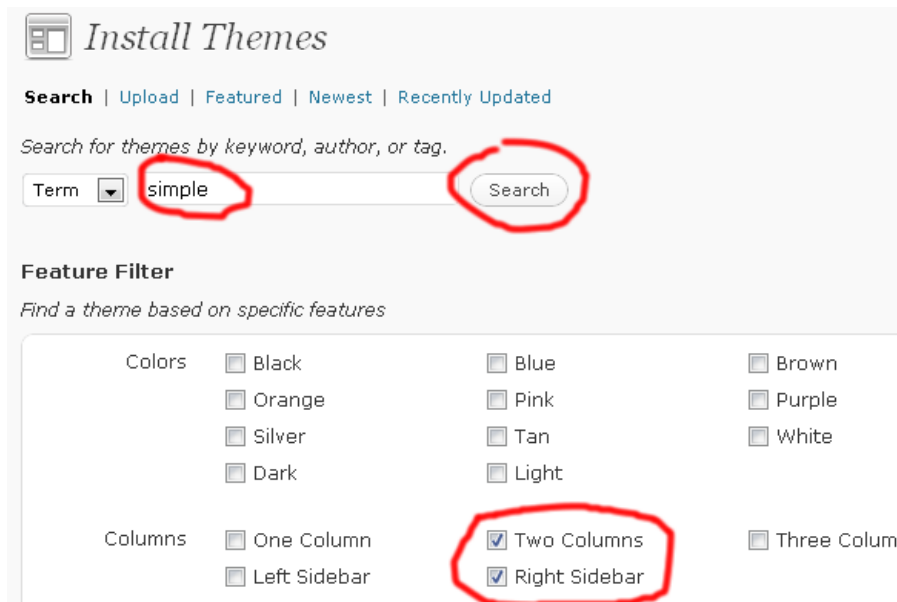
Install Themes

Search | Upload | Featured | Newest | Recently Updated

Search for themes by keyword, author, or tag.

Term simple Search

Feature Filter

Find a theme based on specific features

Colors
Black
Blue
Brown
Orange
Pink
Purple
Silver
Tan
White
Dark
Light

Columns
One Column
Two Columns
Three Colum
Left Sidebar
Right Sidebar